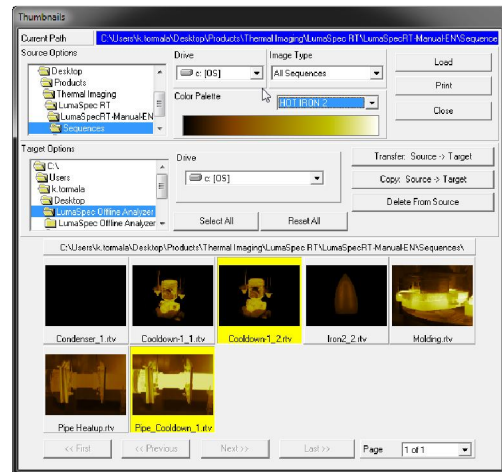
Thumbnails

Current Path C:\Users\k.tomala\Desktop\Products\Thermal Imaging\LumaSpec RT\LumaSpecRT-ManualEN\Sequence

Source Options

Desktop
Products
Thermal Imaging
LumaSpec RT
LumaSpecRT-ManualEN
Sequences

Drive
c: [OS]

Image Type
All Sequences

Color Palette
HOT IRON 2

Load
Print
Close

Target Options

C:\
Users
k.tomala
Desktop
LumaSpec Offline Analyzer
LumaSpec Offline Analyzer

Drive
c: [OS]

Transfer: Source -> Target
Copy: Source -> Target
Delete From Source

Select All
Reset All

C:\Users\k.tomala\Desktop\Products\Thermal Imaging\LumaSpec RT\LumaSpecRT-ManualEN\Sequences\

Condenser_1.rtv
Cooldown-1_1.rtv
Cooldown-1_2.rtv
Iron2_2.rtv
Molding.rtv
Pipe Heatup.rtv
Pipe_Cooldown_1.rtv

<< First
<< Previous
Next >>
Last >>
Page
1 of 1